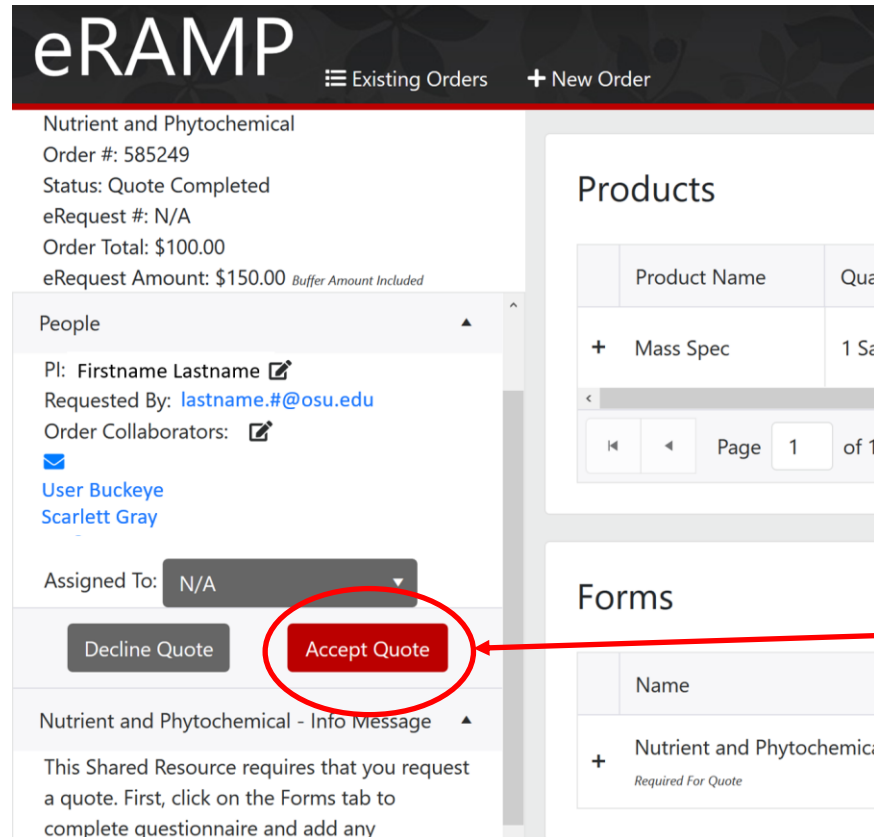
eRAMP

Existing Orders

+ New Order

Nutrient and Phytochemical
Order #: 585249
Status: Quote Completed
eRequest #: N/A
Order Total: $100.00
eRequest Amount: $150.00 Buffer Amount Included

People

PI: Firstname Lastname
Requested By: lastname.#@osu.edu
Order Collaborators:

User Buckeye
Scarlett Gray

Assigned To: N/A

Decline Quote

Accept Quote

Nutrient and Phytochemical - Info Message

This Shared Resource requires that you request a quote. First, click on the Forms tab to complete questionnaire and add any

Products

| | Product Name | Qua |
|---|---|---|
| + | Mass Spec | 1 Sa |

Page 1 of 1

Forms

| | Name |
|---|---|
| + | Nutrient and Phytochemica Required For Quote |